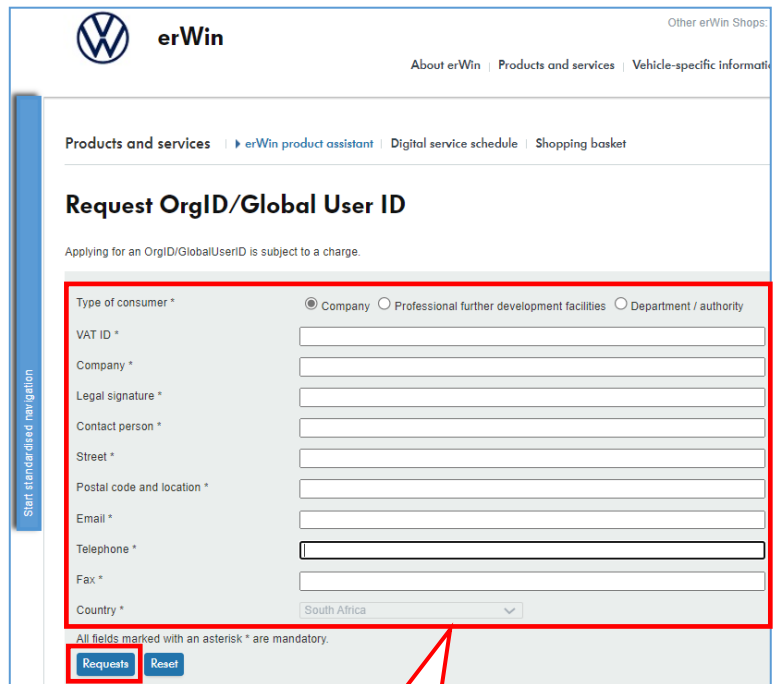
erWin

Other erWin Shops:

About erWin | Products and services | Vehicle-specific informati

Start standardised navigation

Products and services | erWin product assistant | Digital service schedule | Shopping basket

Request OrgID/Global User ID

Applying for an OrgID/GlobalUserID is subject to a charge.

Type of consumer * Company Professional further development facilities Department / authority

VAT ID *

Company *

Legal signature *

Contact person *

Street *

Postal code and location *

Email *

Telephone *

Fax *

Country * South Africa

All fields marked with an asterisk * are mandatory.

Requests Reset